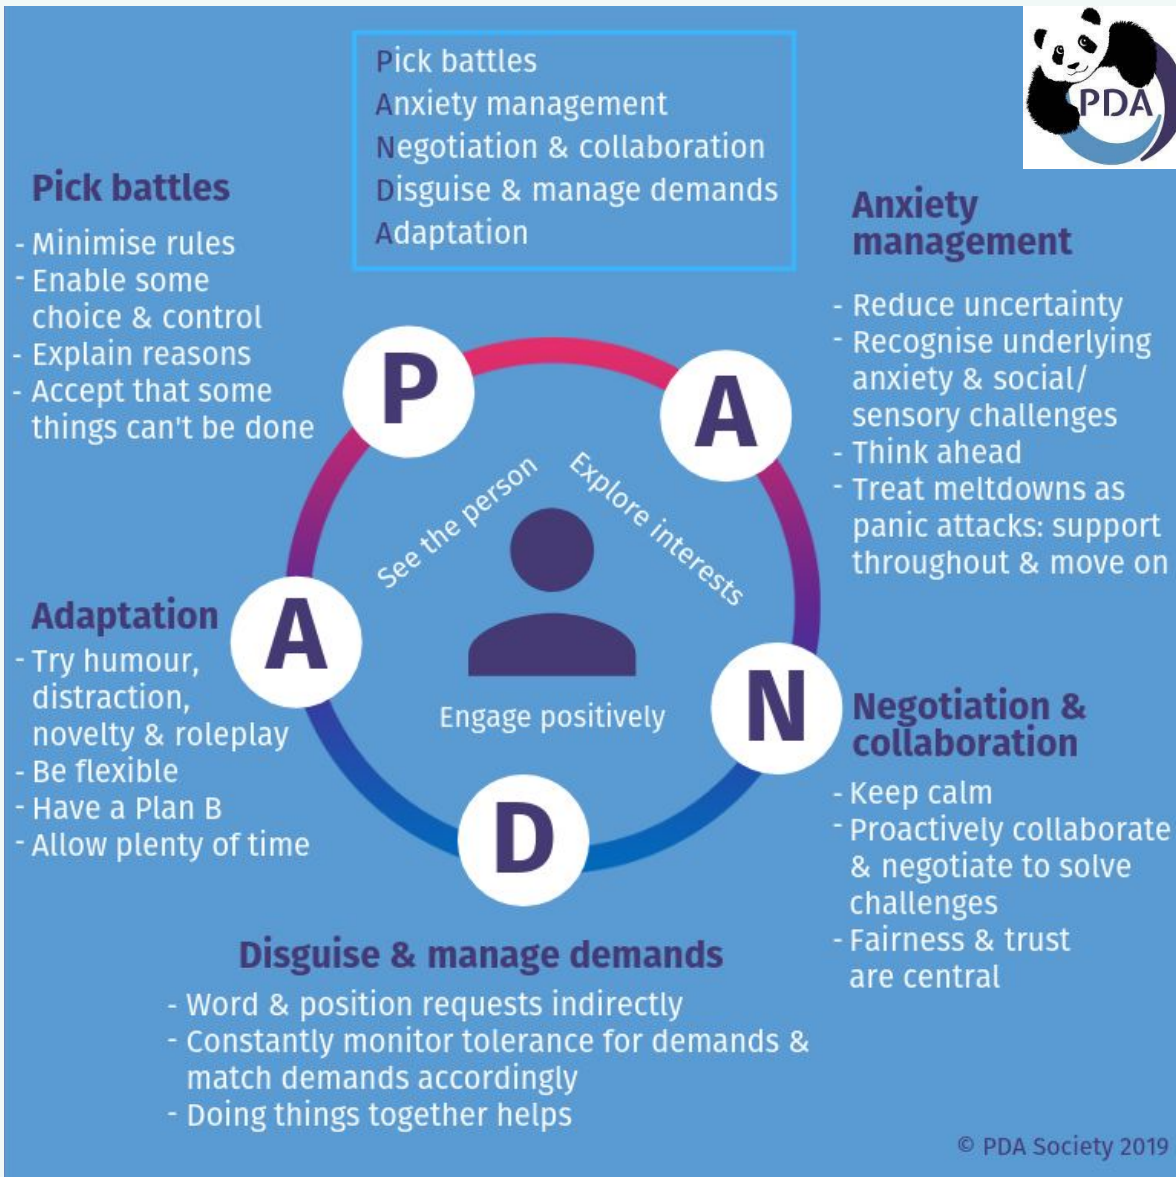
Pick battles
Anxiety management
Negotiation & collaboration
Disguise & manage demands
Adaptation

PDA

Pick battles
- Minimise rules
- Enable some choice & control
- Explain reasons
- Accept that some things can't be done

Anxiety management
- Reduce uncertainty
- Recognise underlying anxiety & social/ sensory challenges
- Think ahead
- Treat meltdowns as panic attacks: support throughout & move on

P
A
A
N
D

See the person
Explore interests
Engage positively

Adaptation
- Try humour, distraction, novelty & roleplay
- Be flexible
- Have a Plan B
- Allow plenty of time

Negotiation & collaboration
- Keep calm
- Proactively collaborate & negotiate to solve challenges
- Fairness & trust are central

Disguise & manage demands
- Word & position requests indirectly
- Constantly monitor tolerance for demands & match demands accordingly
- Doing things together helps

© PDA Society 2019